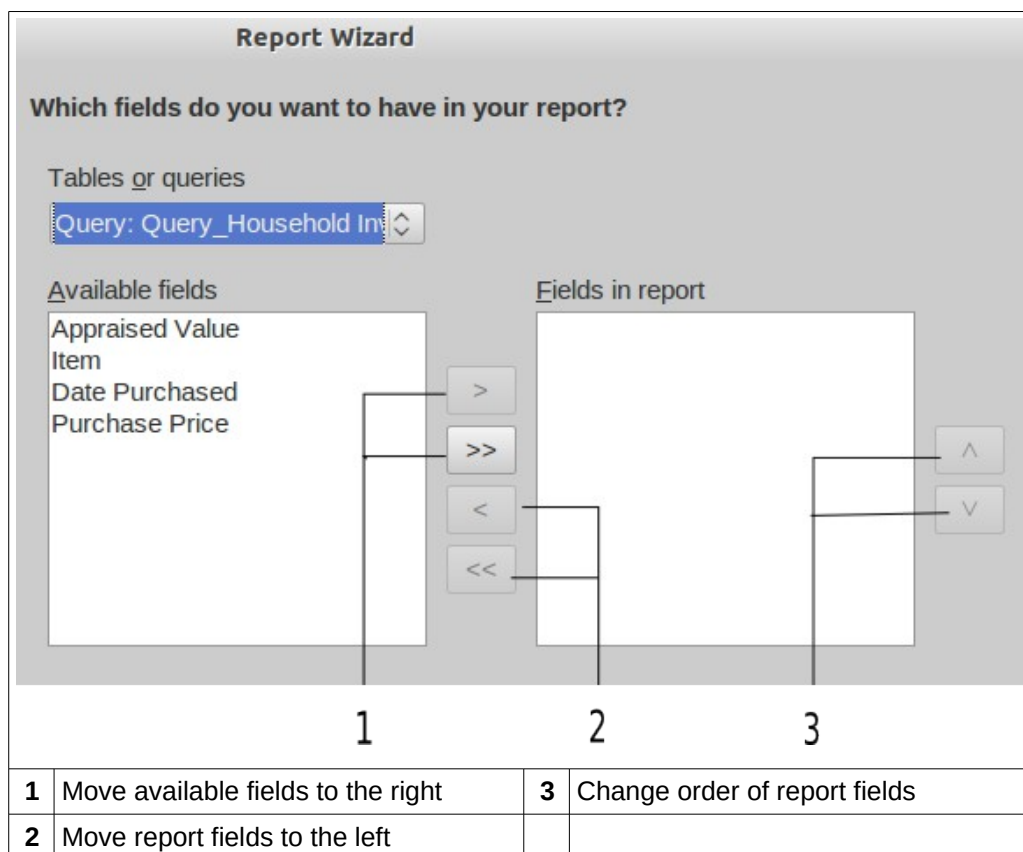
Report Wizard

Which fields do you want to have in your report?

Tables or queries

Query: Query_Household In

Available fields

Appraised Value
Item
Date Purchased
Purchase Price

Fields in report

>

>>

<

<<

∧

∨

1

2

3

| 1 | Move available fields to the right | 3 | Change order of report fields |
|---|---|---|---|
| 2 | Move report fields to the left | | |